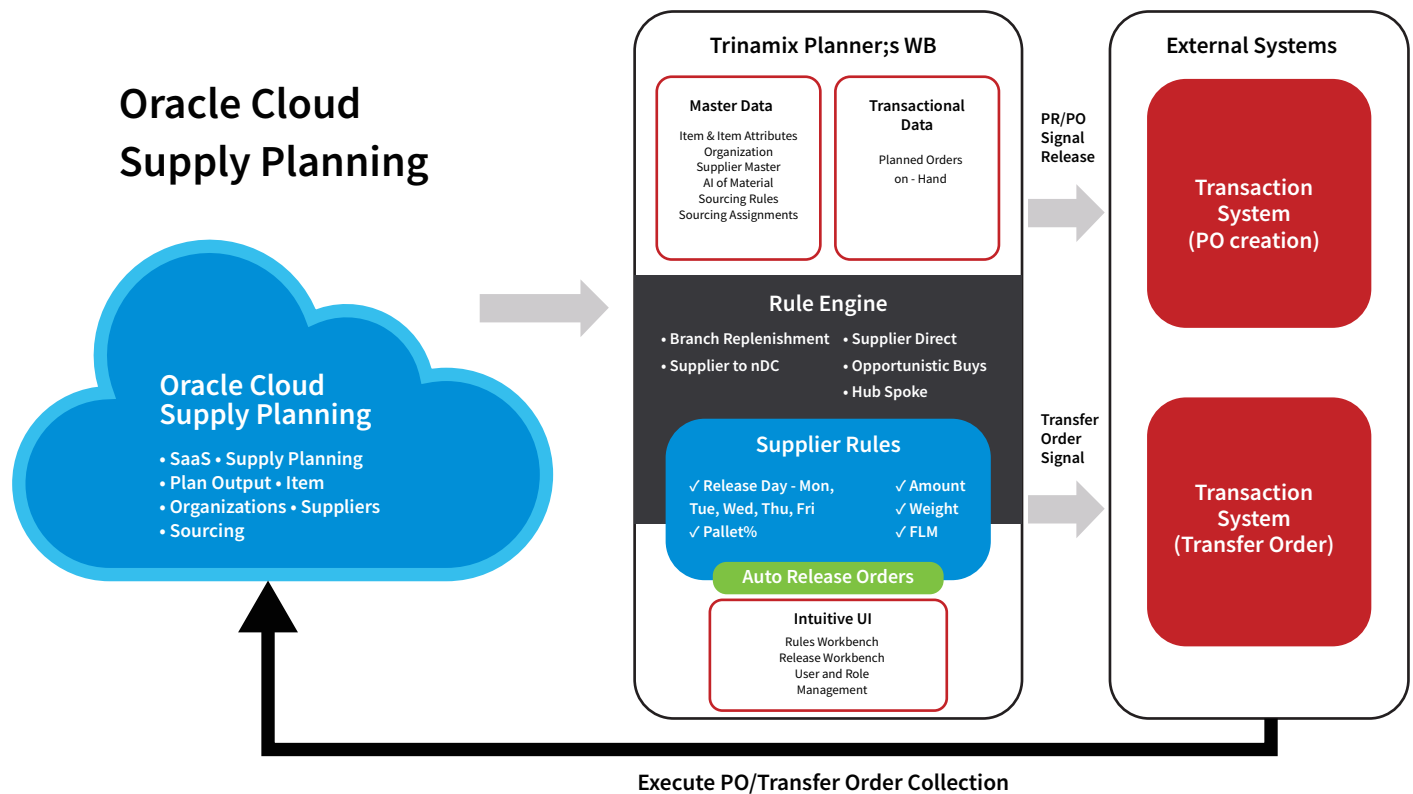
Oracle Cloud Supply Planning

Oracle Cloud Supply Planning

• SaaS • Supply Planning
• Plan Output • Item
• Organizations • Suppliers
• Sourcing

Trinamix Planner;s WB

Master Data

Item & Item Attributes
Organization
Supplier Master
AI of Material
Sourcing Rules
Sourcing Assignments

Transactional Data

Planned Orders
on - Hand

Rule Engine

• Branch Replenishment
• Supplier to nDC
• Supplier Direct
• Opportunistic Buys
• Hub Spoke

Supplier Rules

✓ Release Day - Mon, Tue, Wed, Thu, Fri
✓ Pallet%
✓ Amount
✓ Weight
✓ FLM

Auto Release Orders

Intuitive UI

Rules Workbench
Release Workbench
User and Role Management

PR/PO Signal Release

Transfer Order Signal

External Systems

Transaction System (PO creation)

Transaction System (Transfer Order)

Execute PO/Transfer Order Collection